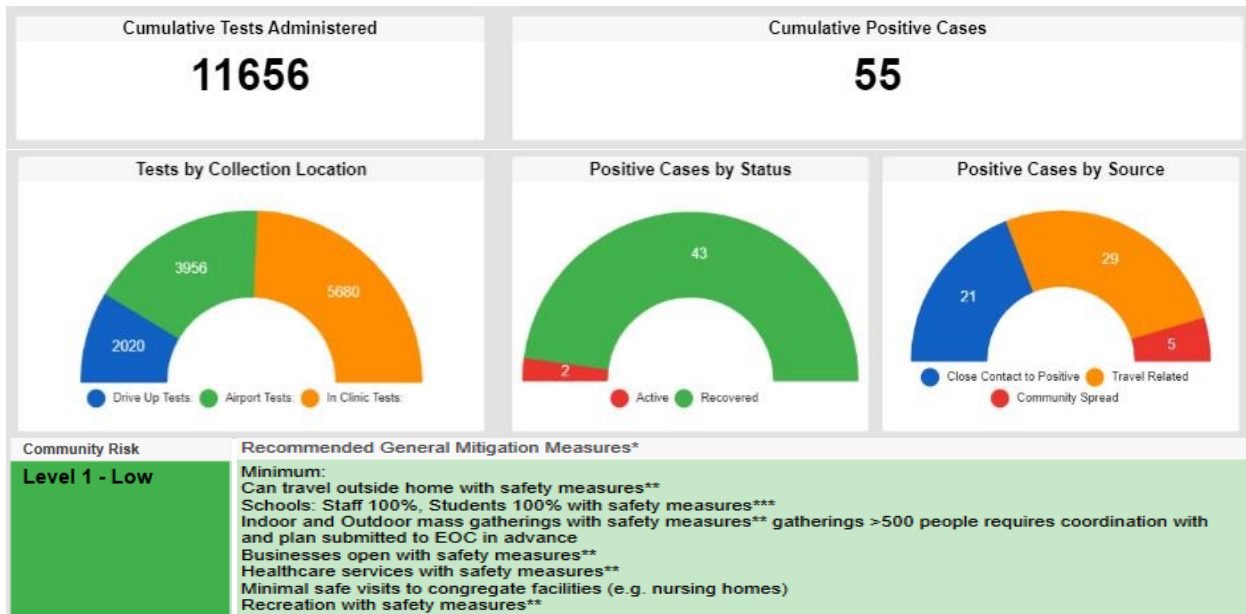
Cumulative Tests Administered

11656

Cumulative Positive Cases

55

Tests by Collection Location

2020

3956

5680

Drive Up Tests. Airport Tests. In Clinic Tests.

Positive Cases by Status

43

2

Active Recovered

Positive Cases by Source

21

29

5

Close Contact to Positive Travel Related Community Spread

| Community Risk | Recommended General Mitigation Measures* |
|---|---|
| Level 1 - Low | Minimum: Can travel outside home with safety measures** Schools: Staff 100%, Students 100% with safety measures*** Indoor and Outdoor mass gatherings with safety measures** gatherings >500 people requires coordination with and plan submitted to EOC in advance Businesses open with safety measures** Healthcare services with safety measures** Minimal safe visits to congregate facilities (e.g. nursing homes) Recreation with safety measures** |